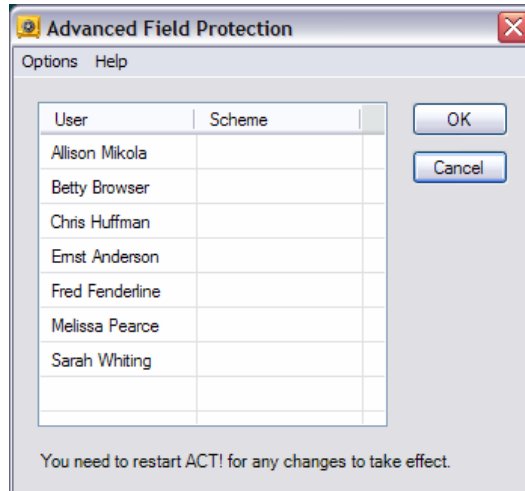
Advanced Field Protection

Options Help

| User | Scheme |
|---|---|
| Allison Mikola | |
| Betty Browser | |
| Chris Huffman | |
| Ernst Anderson | |
| Fred Fenderline | |
| Melissa Pearce | |
| Sarah Whiting | |

OK

Cancel

You need to restart ACT! for any changes to take effect.